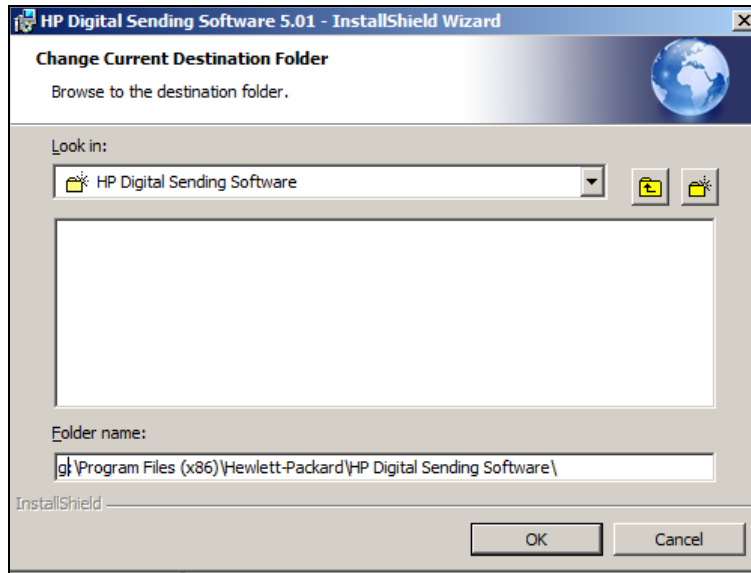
HP Digital Sending Software 5.01 - InstallShield Wizard

Change Current Destination Folder

Browse to the destination folder.

Look in:

HP Digital Sending Software

Folder name:

g:\Program Files (x86)\Hewlett-Packard\HP Digital Sending Software\

InstallShield

OK

Cancel